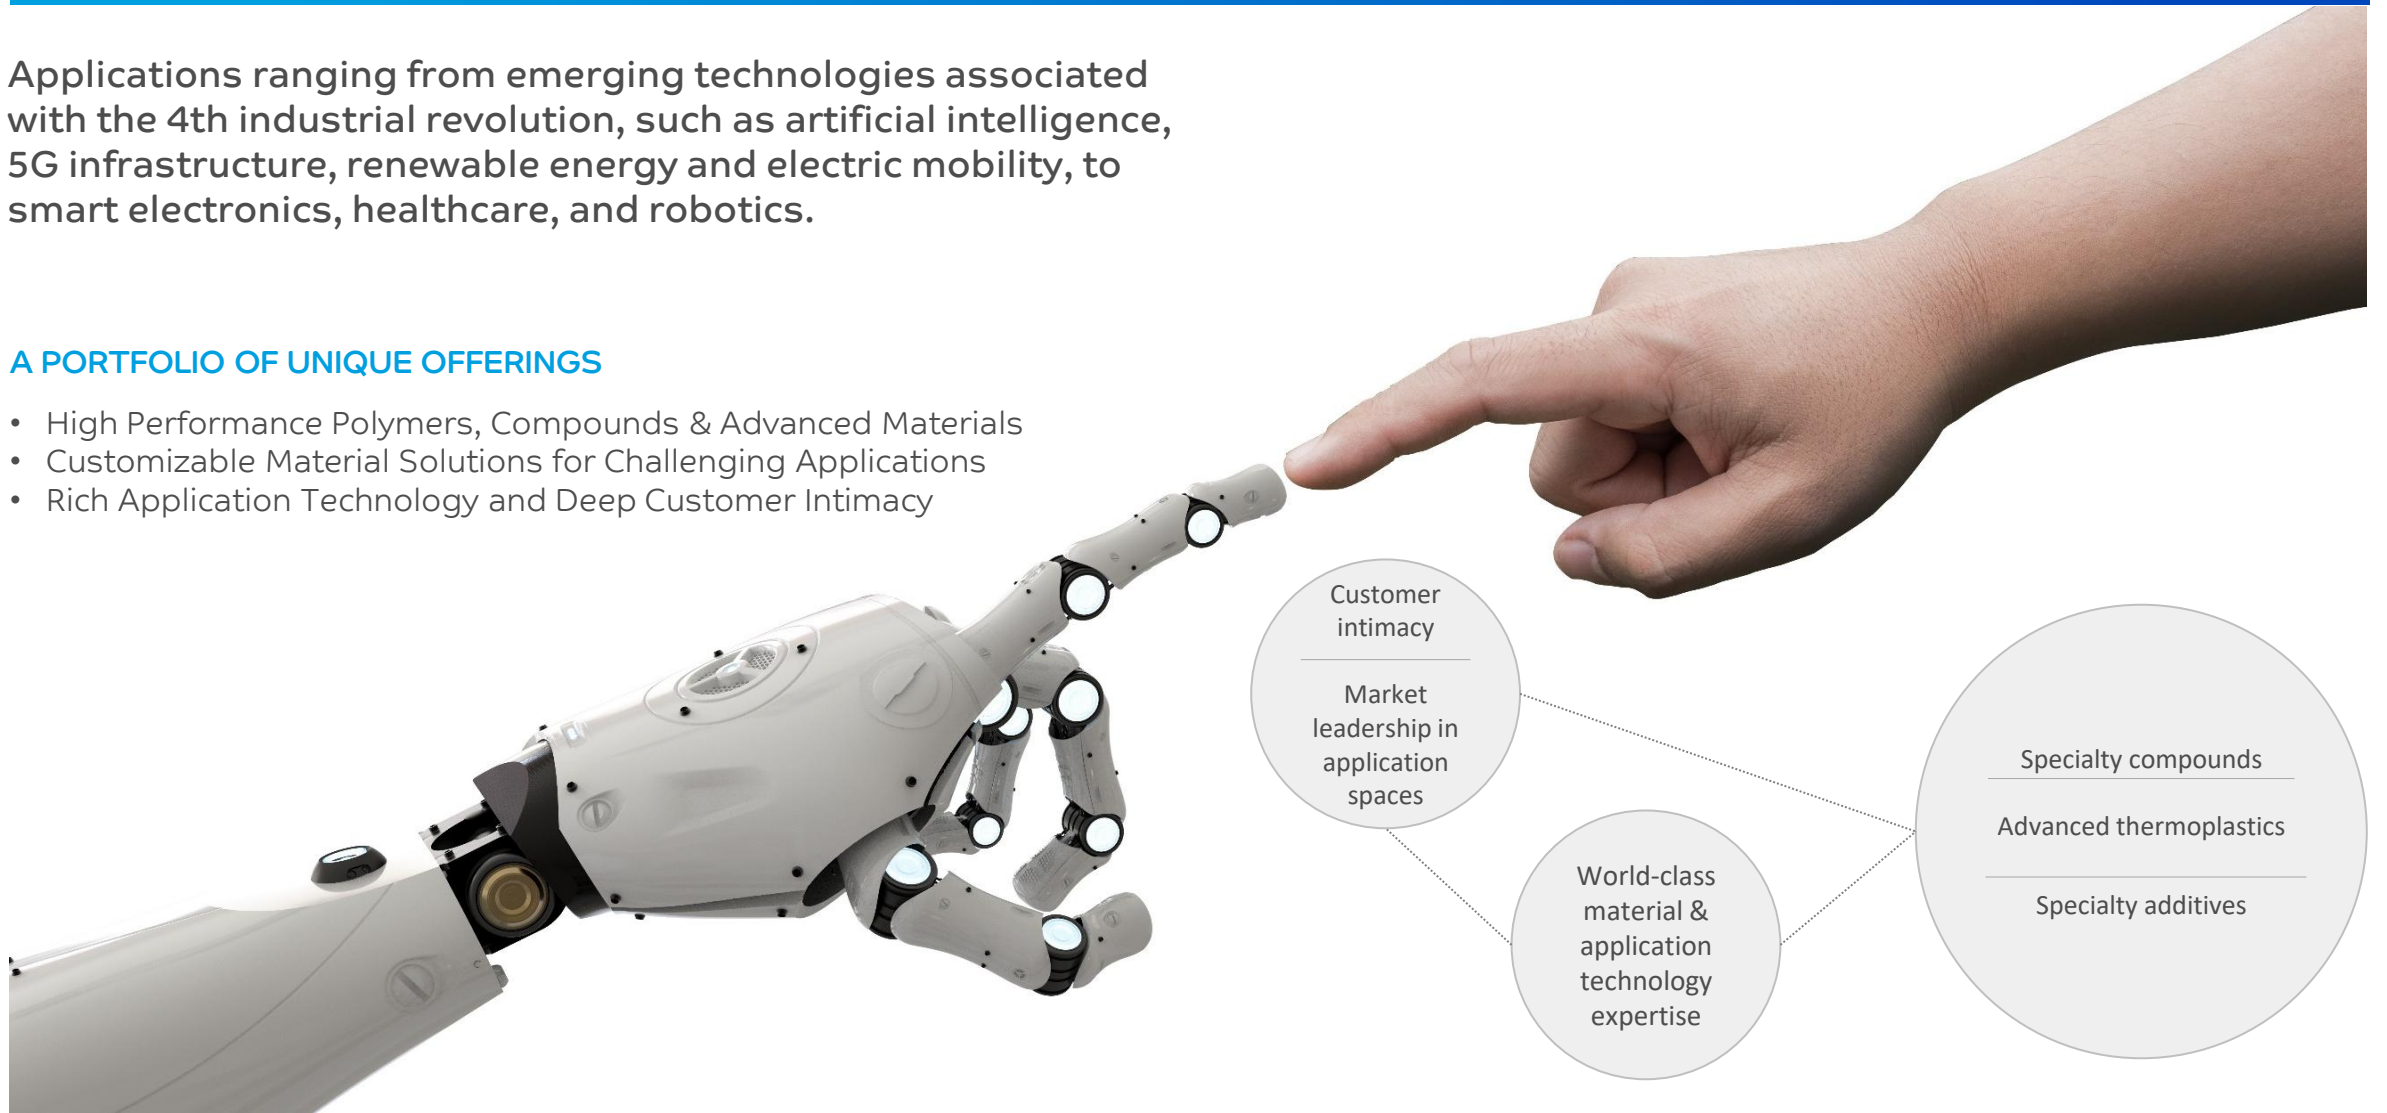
Applications ranging from emerging technologies associated with the 4th industrial revolution, such as artificial intelligence, 5G infrastructure, renewable energy and electric mobility, to smart electronics, healthcare, and robotics.

A PORTFOLIO OF UNIQUE OFFERINGS

• High Performance Polymers, Compounds & Advanced Materials
• Customizable Material Solutions for Challenging Applications
• Rich Application Technology and Deep Customer Intimacy

Customer intimacy

Market leadership in application spaces

World-class material & application technology expertise

Specialty compounds

Advanced thermoplastics

Specialty additives